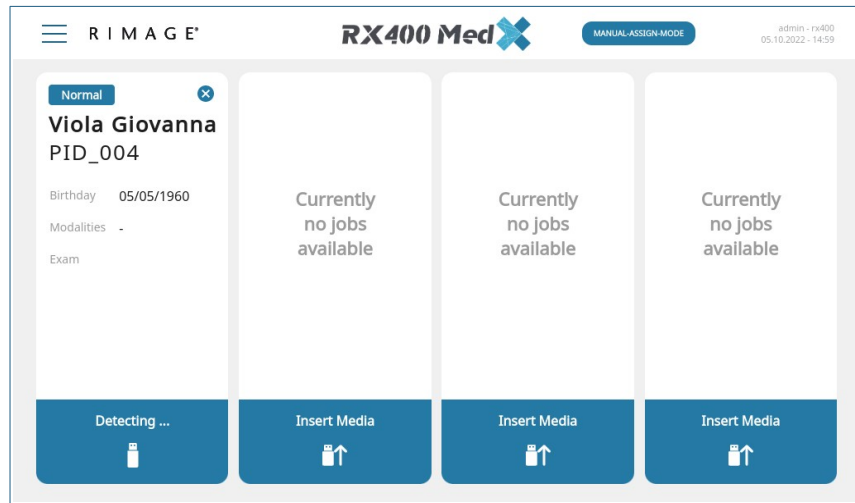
RIMAGE®

RX400 Med

MANUAL-ASSIGN-MODE

admin - rx400
05.10.2022 - 14:59

Normal

Viola Giovanna
PID_004

Birthday 05/05/1960

Modalities -

Exam

Detecting ...

Currently no jobs available

Insert Media

Currently no jobs available

Insert Media

Currently no jobs available

Insert Media